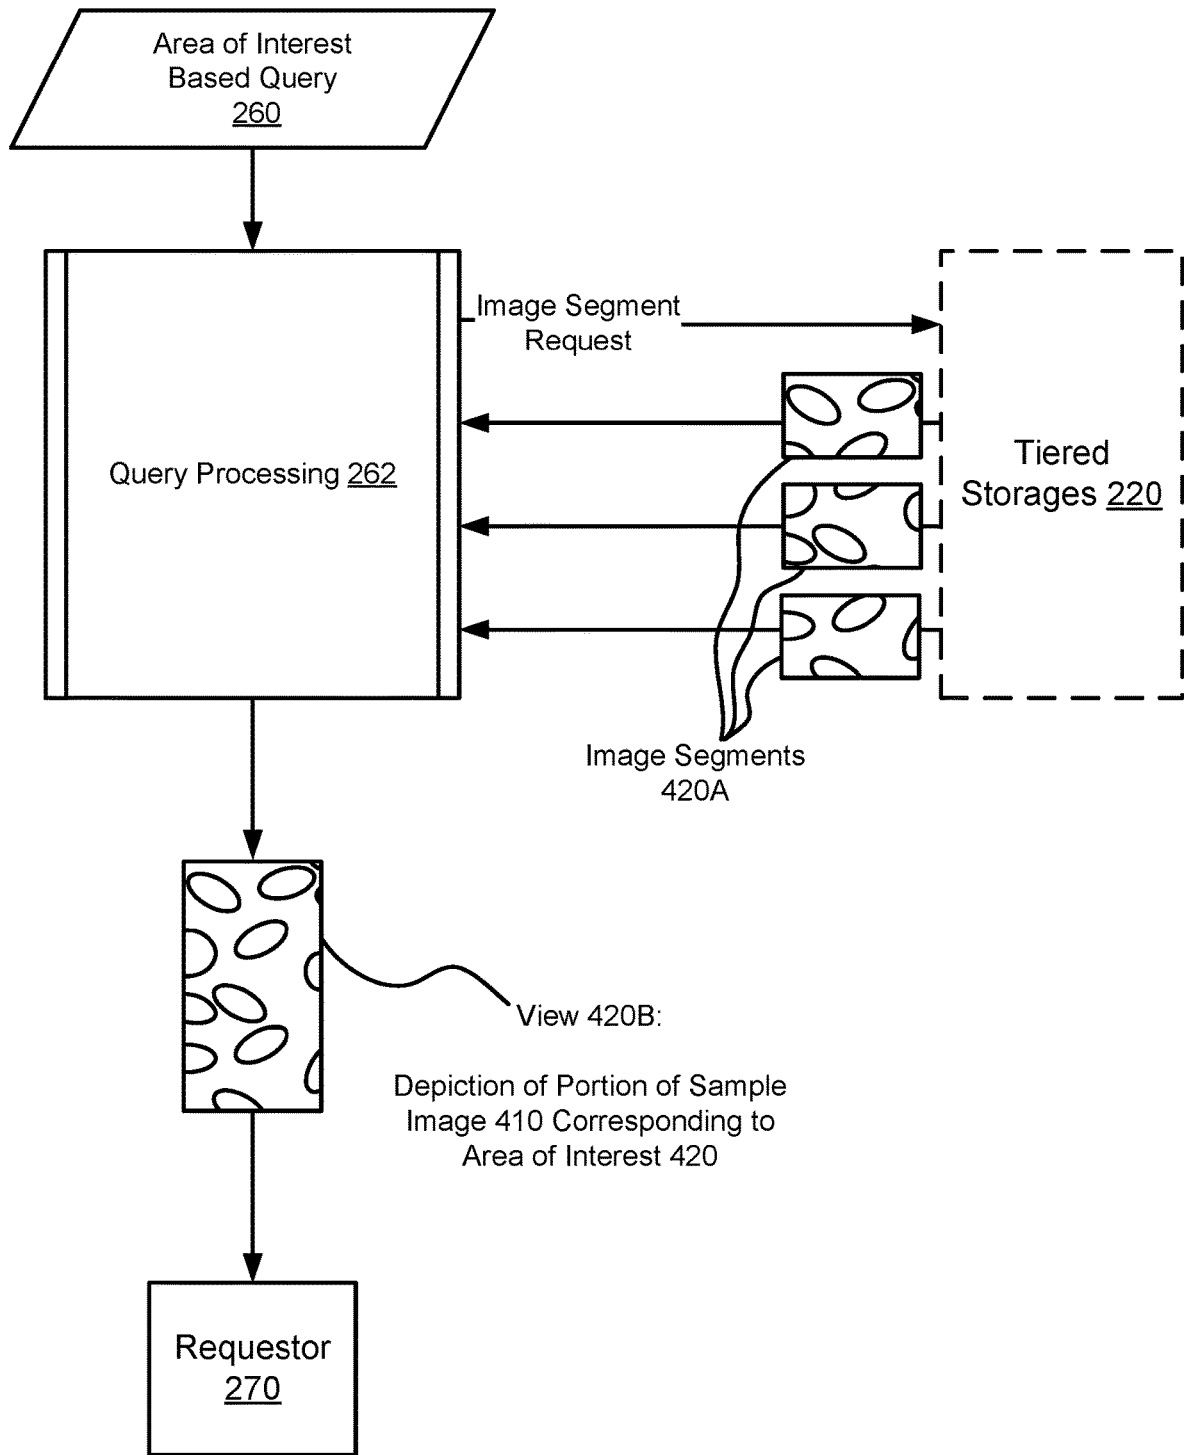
Area of Interest Based Query 260

Query Processing 262

Image Segment Request

Tiered Storages 220

Image Segments 420A

View 420B:

Depiction of Portion of Sample Image 410 Corresponding to Area of Interest 420

Requestor 270